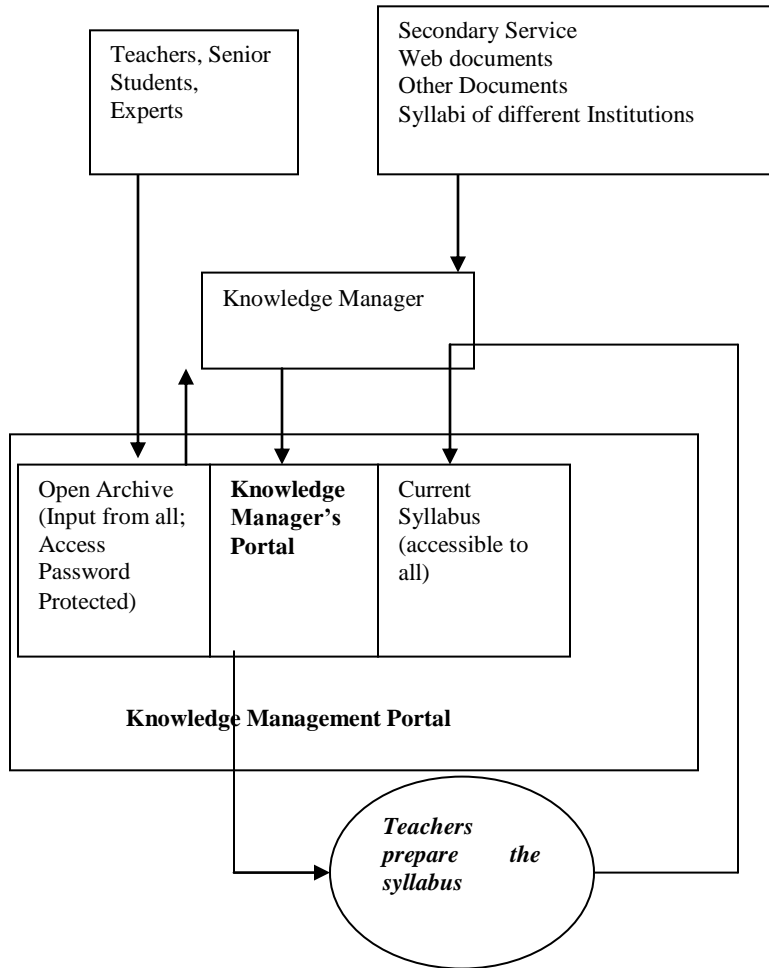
Teachers, Senior Students, Experts

Secondary Service
Web documents
Other Documents
Syllabi of different Institutions

Knowledge Manager

Open Archive (Input from all; Access Password Protected)

**Knowledge Manager's Portal**

Current Syllabus (accessible to all)

**Knowledge Management Portal**

***Teachers prepare the syllabus***